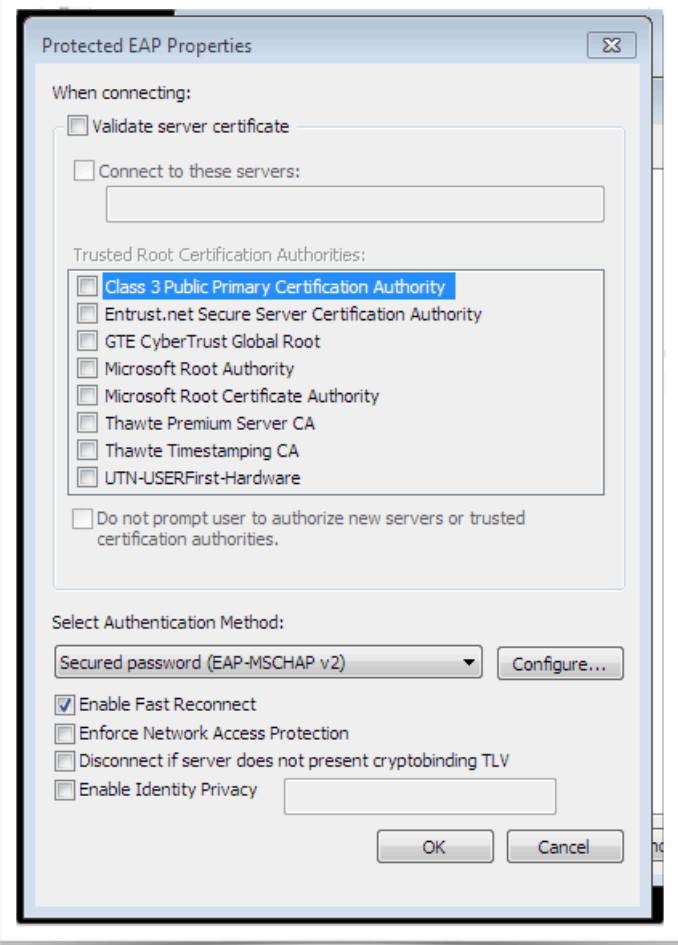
Protected EAP Properties

When connecting:

Validate server certificate

Connect to these servers:

Trusted Root Certification Authorities:

Class 3 Public Primary Certification Authority
Entrust.net Secure Server Certification Authority
GTE CyberTrust Global Root
Microsoft Root Authority
Microsoft Root Certificate Authority
Thawte Premium Server CA
Thawte Timestamping CA
UTN-USERFirst-Hardware

Do not prompt user to authorize new servers or trusted certification authorities.

Select Authentication Method:

Secured password (EAP-MSCHAP v2)

Configure...

Enable Fast Reconnect
Enforce Network Access Protection
Disconnect if server does not present cryptobinding TLV
Enable Identity Privacy

OK

Cancel